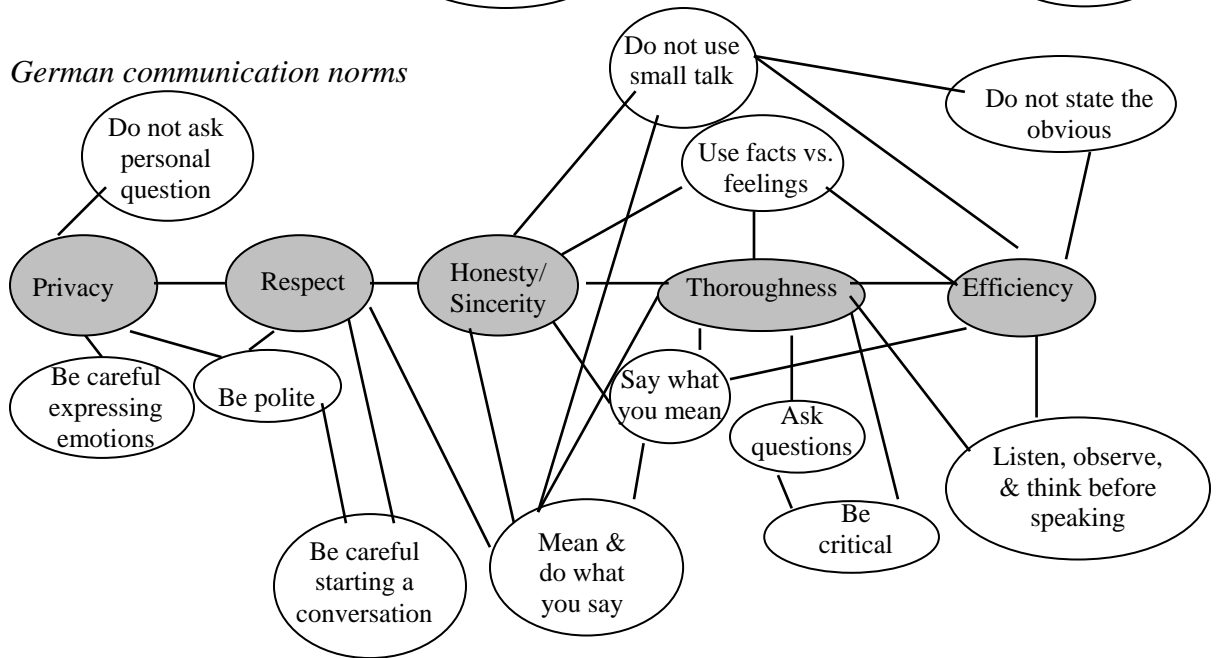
German communication norms

Do not ask personal question

Do not use small talk

Do not state the obvious

Use facts vs. feelings

Privacy

Respect

Honesty/ Sincerity

Thoroughness

Efficiency

Be careful expressing emotions

Be polite

Say what you mean

Ask questions

Listen, observe, & think before speaking

Be critical

Be careful starting a conversation

Mean & do what you say